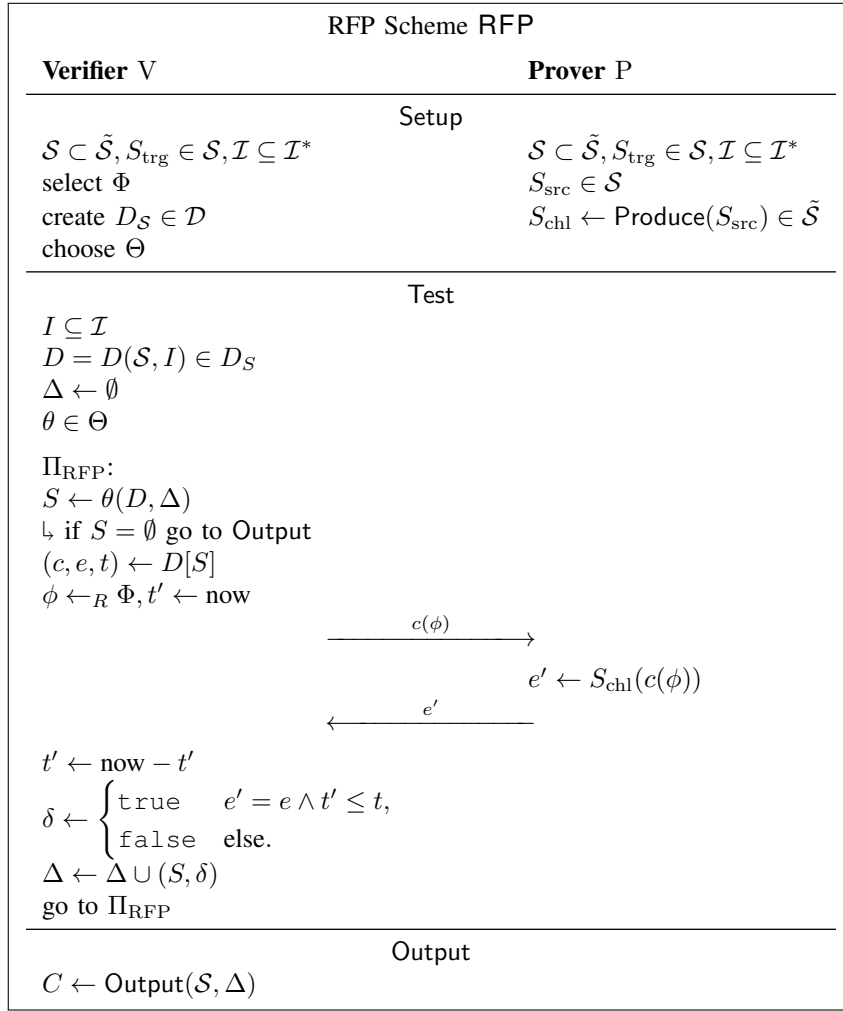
RFP Scheme RFP

**Verifier** V

**Prover** P

Setup

$\mathcal{S} \subset \tilde{\mathcal{S}}, S_{\text{trg}} \in \mathcal{S}, \mathcal{I} \subseteq \mathcal{I}^*$
select $\Phi$
create $D_{\mathcal{S}} \in \mathcal{D}$
choose $\Theta$

$\mathcal{S} \subset \tilde{\mathcal{S}}, S_{\text{trg}} \in \mathcal{S}, \mathcal{I} \subseteq \mathcal{I}^*$
$S_{\text{src}} \in \mathcal{S}$
$S_{\text{chl}} \leftarrow \text{Produce}(S_{\text{src}}) \in \tilde{\mathcal{S}}$

Test

$I \subseteq \mathcal{I}$
$D = D(\mathcal{S}, I) \in D_S$
$\Delta \leftarrow \emptyset$
$\theta \in \Theta$

$\Pi_{\text{RFP}}$:
$S \leftarrow \theta(D, \Delta)$
↳ if $S = \emptyset$ go to Output
$(c, e, t) \leftarrow D[S]$
$\phi \leftarrow_R \Phi, t' \leftarrow \text{now}$

$c(\phi)$

$e' \leftarrow S_{\text{chl}}(c(\phi))$

$e'$

$t' \leftarrow \text{now} - t'$
$\delta \leftarrow \begin{cases} \texttt{true} & e' = e \wedge t' \leq t, \\ \texttt{false} & \text{else.} \end{cases}$
$\Delta \leftarrow \Delta \cup (S, \delta)$
go to $\Pi_{\text{RFP}}$

Output

$C \leftarrow \text{Output}(\mathcal{S}, \Delta)$